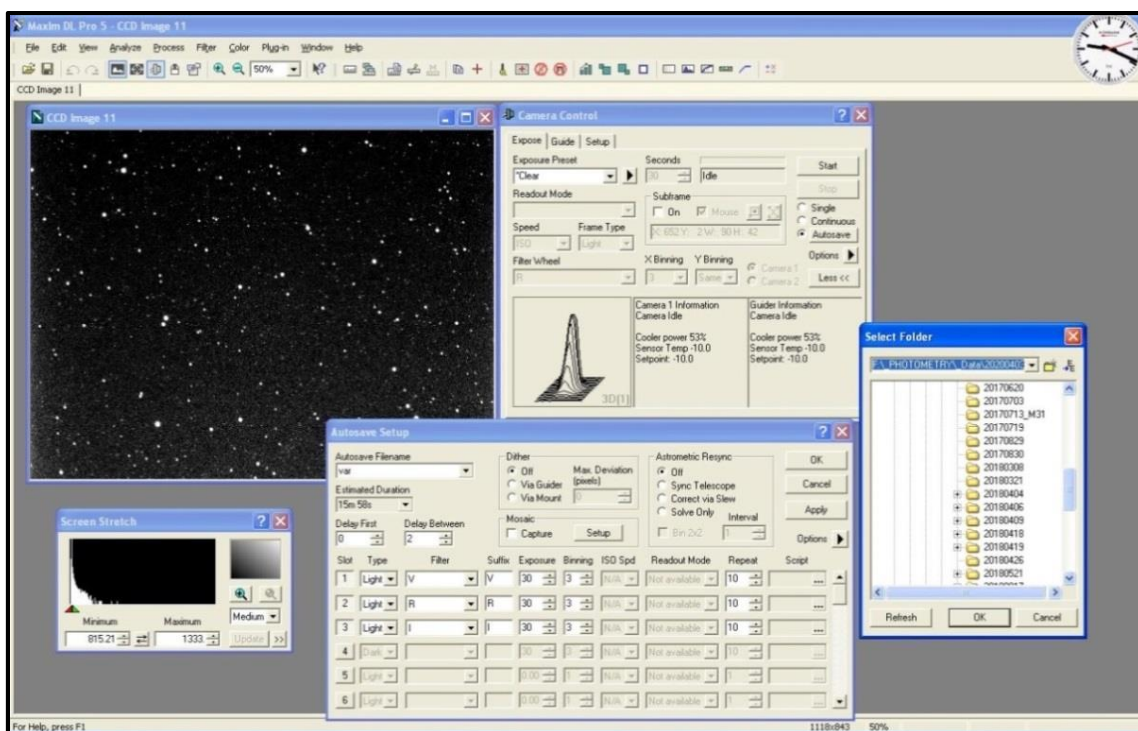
MaxIm DL Pro 5 - CCD Image 11
File Edit View Analyze Process Filter Color Plug-in Window Help
50%
CCD Image 11

CCD Image 11

Camera Control
Expose Guide Setup
Exposure Preset
*Clear
Seconds
30
Idle
Start
Stop
Readout Mode
Subframe
On
Mouse
X: 652 Y: 2 W: 90 H: 42
Single
Continuous
Autosave
Speed
ISO
Frame Type
Light
Options
Filter Wheel
R
X Binning
3
Y Binning
Same
Camera 1
Camera 2
Less <<
Camera 1 Information
Camera Idle
Cooler power 53%
Sensor Temp -10.0
Setpoint: -10.0
Guider Information
Camera Idle
Cooler power 53%
Sensor Temp -10.0
Setpoint: -10.0
3D[1]

Select Folder
F:\_PHOTOMETRY\_Data\2020040
20170620
20170703
20170713_M31
20170719
20170829
20170830
20180308
20180321
20180404
20180406
20180409
20180418
20180419
20180426
20180521
Refresh
OK
Cancel

Autosave Setup
Autosave Filename
var
Estimated Duration
15m 58s
Delay First
0
Delay Between
2
Dither
Off
Via Guider
Via Mount
Max. Deviation (pixels)
0
Mosaic
Capture
Setup
Astrometric Resync
Off
Sync Telescope
Correct via Slew
Solve Only
Bin 2x2
Interval
1
OK
Cancel
Apply
Options

| Slot | Type | Filter | Suffix | Exposure | Binning | ISO Spd | Readout Mode | Repeat | Script |
|---|---|---|---|---|---|---|---|---|---|
| 1 | Light | V | V | 30 | 3 | N/A | Not available | 10 | ... |
| 2 | Light | R | R | 30 | 3 | N/A | Not available | 10 | ... |
| 3 | Light | I | I | 30 | 3 | N/A | Not available | 10 | ... |
| 4 | Dark | | | 30 | 3 | N/A | Not available | 10 | ... |
| 5 | Light | | | 0.00 | 1 | N/A | Not available | 1 | ... |
| 6 | Light | | | 0.00 | 1 | N/A | Not available | 1 | ... |

Screen Stretch
Medium
Minimum
815.21
Maximum
1333
Update
>>

For Help, press F1
1118x843
50%